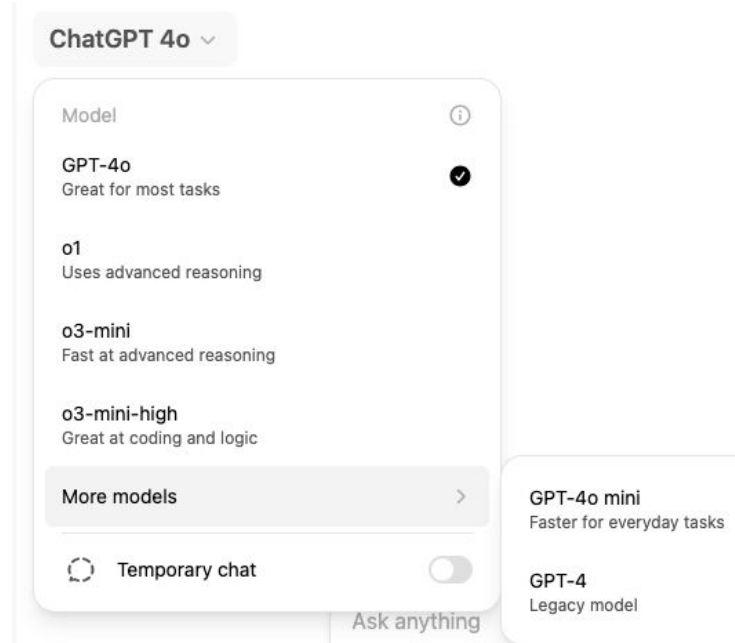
ChatGPT 4o

Model

GPT-4o
Great for most tasks

o1
Uses advanced reasoning

o3-mini
Fast at advanced reasoning

o3-mini-high
Great at coding and logic

More models

Temporary chat

GPT-4o mini
Faster for everyday tasks

GPT-4
Legacy model

Ask anything